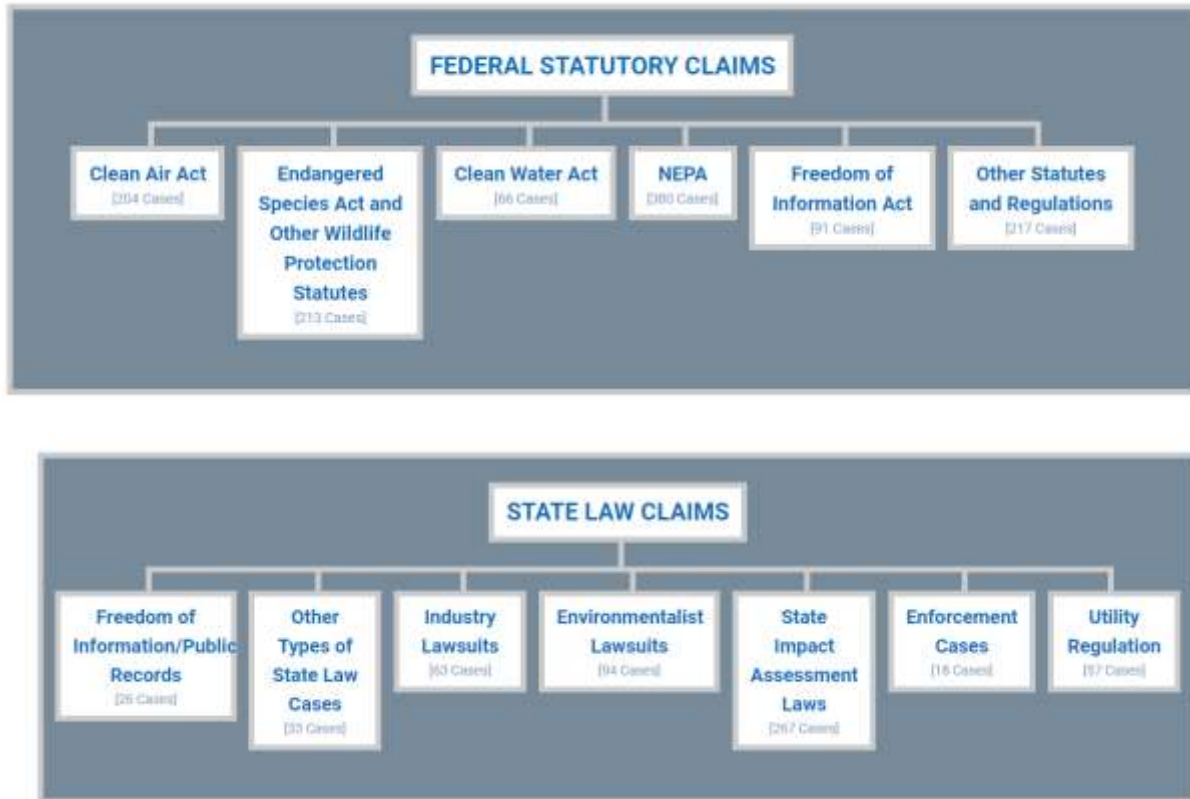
FEDERAL STATUTORY CLAIMS

Clean Air Act
[204 Cases]

Endangered Species Act and Other Wildlife Protection Statutes
[213 Cases]

Clean Water Act
[66 Cases]

NEPA
[380 Cases]

Freedom of Information Act
[91 Cases]

Other Statutes and Regulations
[217 Cases]

STATE LAW CLAIMS

Freedom of Information/Public Records
[26 Cases]

Other Types of State Law Cases
[33 Cases]

Industry Lawsuits
[63 Cases]

Environmentalist Lawsuits
[94 Cases]

State Impact Assessment Laws
[267 Cases]

Enforcement Cases
[18 Cases]

Utility Regulation
[57 Cases]